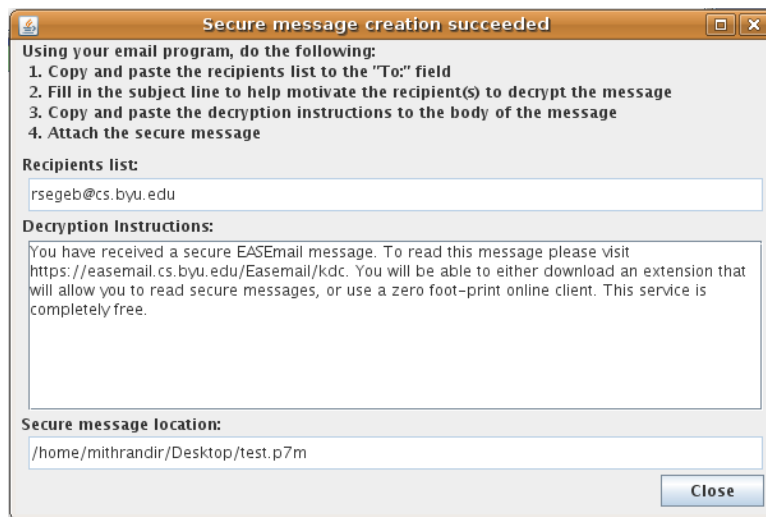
Secure message creation succeeded

Using your email program, do the following:
1. Copy and paste the recipients list to the "To:" field
2. Fill in the subject line to help motivate the recipient(s) to decrypt the message
3. Copy and paste the decryption instructions to the body of the message
4. Attach the secure message

Recipients list:

rsegeb@cs.byu.edu

Decryption Instructions:

You have received a secure EASEmail message. To read this message please visit https://easemail.cs.byu.edu/Easemail/kdc. You will be able to either download an extension that will allow you to read secure messages, or use a zero foot-print online client. This service is completely free.

Secure message location:

/home/mithrandir/Desktop/test.p7m

Close